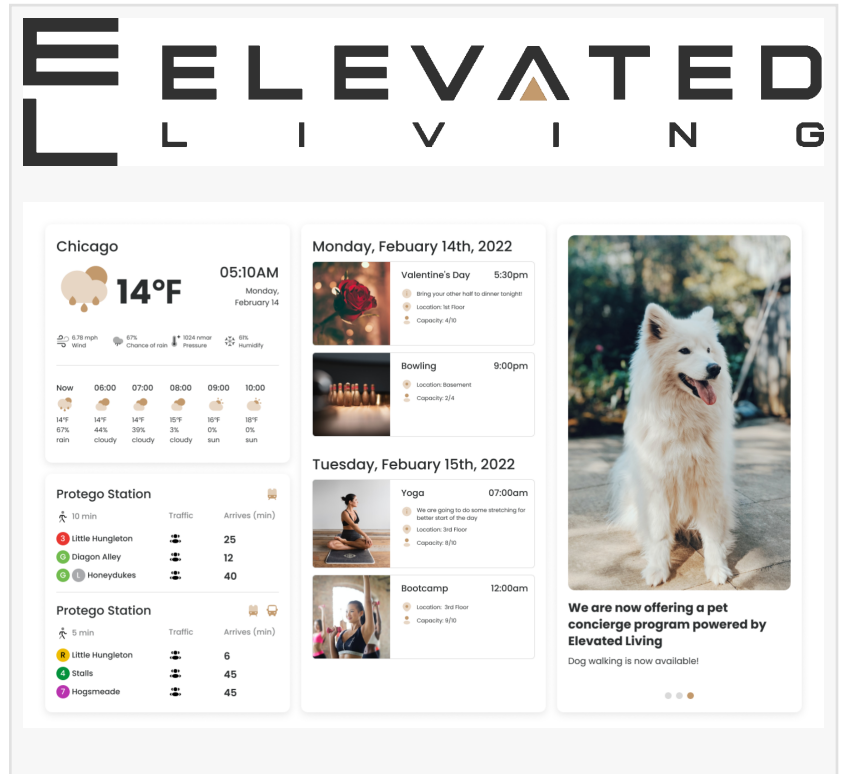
ELEVATED
LIVING

Chicago

14°F

05:10AM
Monday, February 14

6.78 mph Wind
67% Chance of rain
1024 nmor Pressure
61% Humidity

| Now | 06:00 | 07:00 | 08:00 | 09:00 | 10:00 |
|---|---|---|---|---|---|
| 14°F | 14°F | 14°F | 15°F | 16°F | 18°F |
| 67% | 44% | 39% | 3% | 0% | 0% |
| rain | cloudy | cloudy | cloudy | sun | sun |

Protego Station

10 min | Traffic | Arrives (min)

| | | |
|---|---|---|
| 3 Little Hungleton | | 25 |
| G Diagon Alley | | 12 |
| G L Honeydukes | | 40 |

Protego Station

5 min | Traffic | Arrives (min)

| | | |
|---|---|---|
| R Little Hungleton | | 6 |
| 4 Stalls | | 45 |
| 7 Hogsmeade | | 45 |

Monday, Febuary 14th, 2022

Valentine's Day 5:30pm
Bring your other half to dinner tonight!
Location: 1st Floor
Capacity: 4/10

Bowling 9:00pm
Location: Basement
Capacity: 2/4

Tuesday, Febuary 15th, 2022

Yoga 07:00am
We are going to do some stretching for better start of the day
Location: 3rd Floor
Capacity: 8/10

Bootcamp 12:00am
Location: 3rd Floor
Capacity: 9/10

We are now offering a pet concierge program powered by Elevated Living

Dog walking is now available!